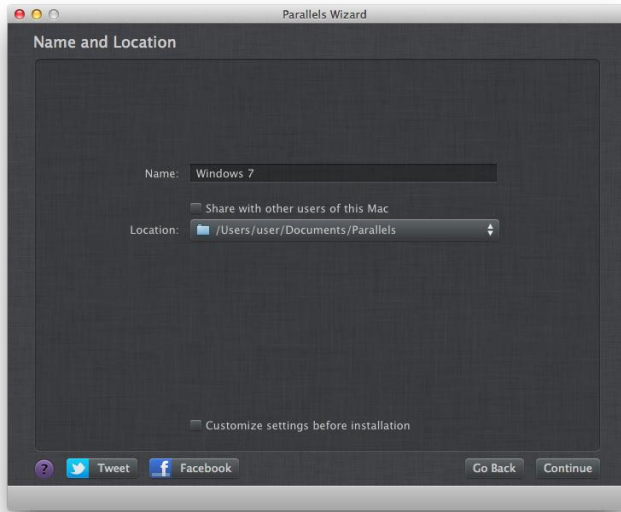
Parallels Wizard

Name and Location

Name: Windows 7

Share with other users of this Mac

Location: /Users/user/Documents/Parallels

Customize settings before installation

? Tweet Facebook Go Back Continue